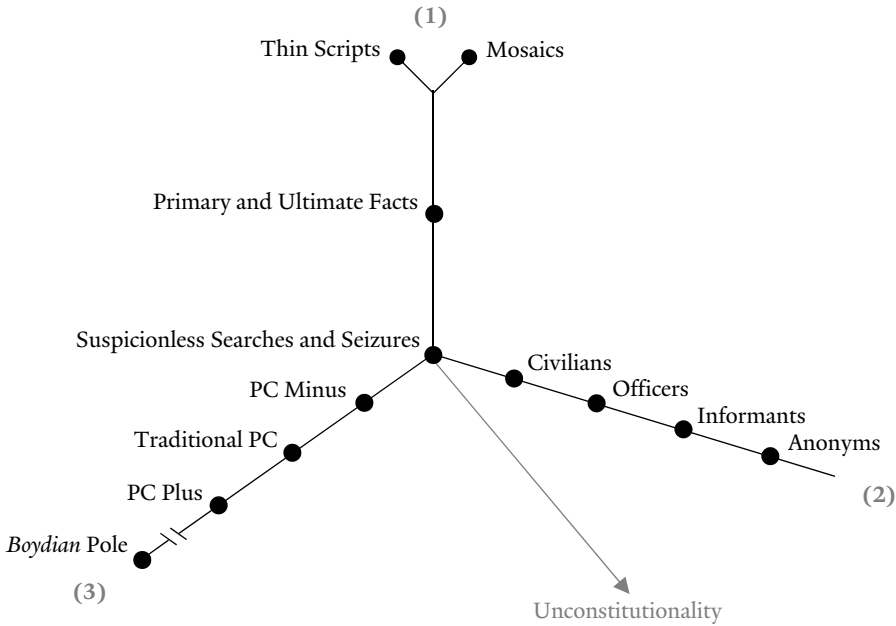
(1)

Thin Scripts

Mosaics

Primary and Ultimate Facts

Suspicionless Searches and Seizures

Civilians

Officers

Informants

Anonyms

(2)

PC Minus

Traditional PC

PC Plus

*Boydian* Pole

(3)

Unconstitutionality